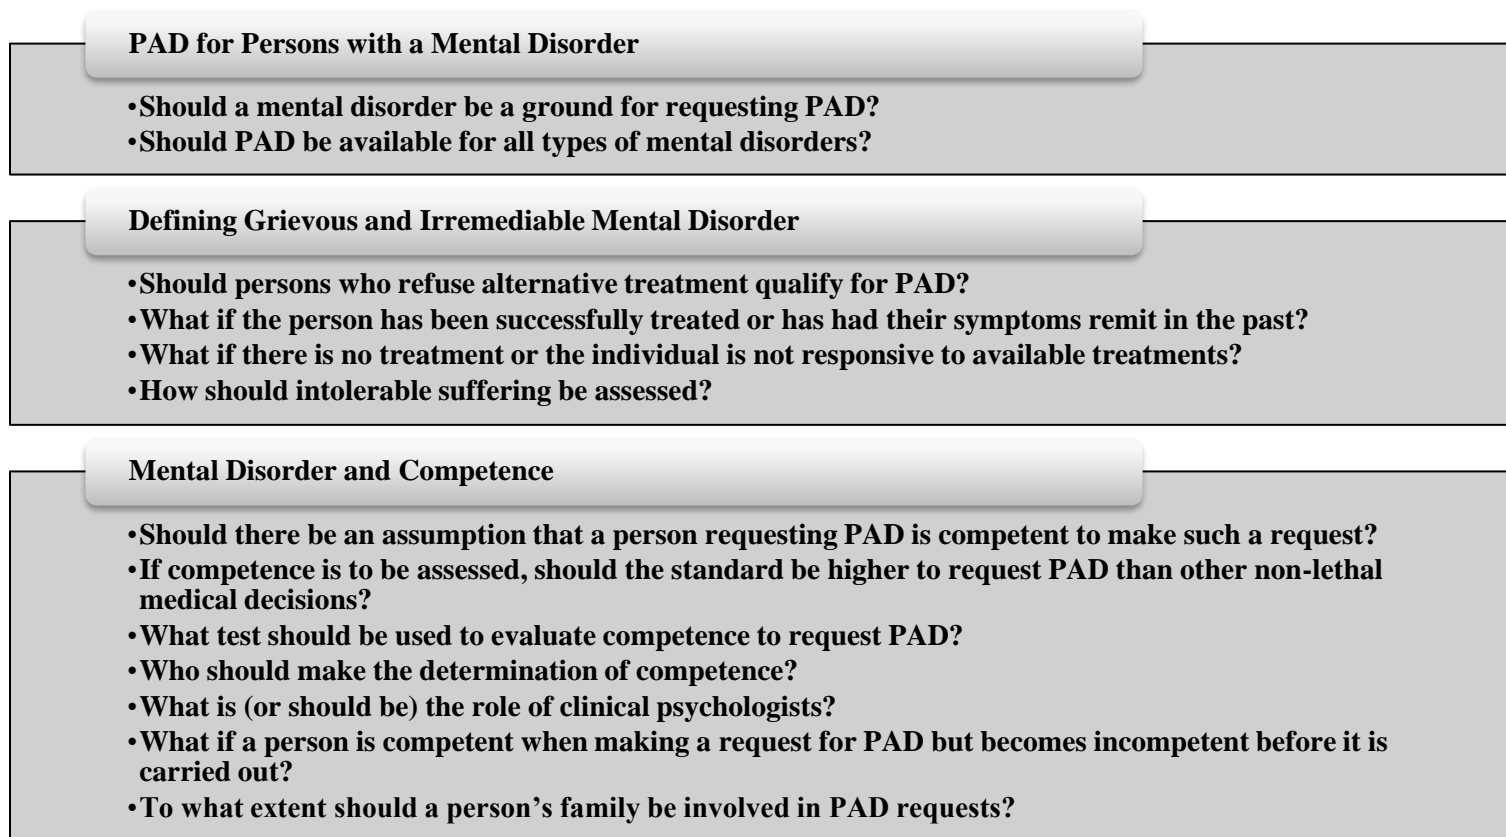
PAD for Persons with a Mental Disorder

•Should a mental disorder be a ground for requesting PAD?
•Should PAD be available for all types of mental disorders?

Defining Grievous and Irremediable Mental Disorder

•Should persons who refuse alternative treatment qualify for PAD?
•What if the person has been successfully treated or has had their symptoms remit in the past?
•What if there is no treatment or the individual is not responsive to available treatments?
•How should intolerable suffering be assessed?

Mental Disorder and Competence

•Should there be an assumption that a person requesting PAD is competent to make such a request?
•If competence is to be assessed, should the standard be higher to request PAD than other non-lethal medical decisions?
•What test should be used to evaluate competence to request PAD?
•Who should make the determination of competence?
•What is (or should be) the role of clinical psychologists?
•What if a person is competent when making a request for PAD but becomes incompetent before it is carried out?
•To what extent should a person's family be involved in PAD requests?